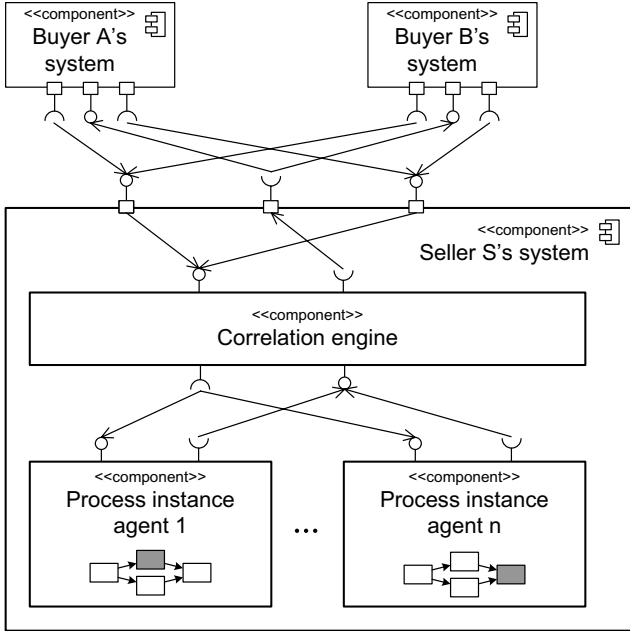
<<component>>
Buyer A's system

<<component>>
Buyer B's system

<<component>>
Seller S's system

<<component>>
Correlation engine

<<component>>
Process instance agent 1

...

<<component>>
Process instance agent n